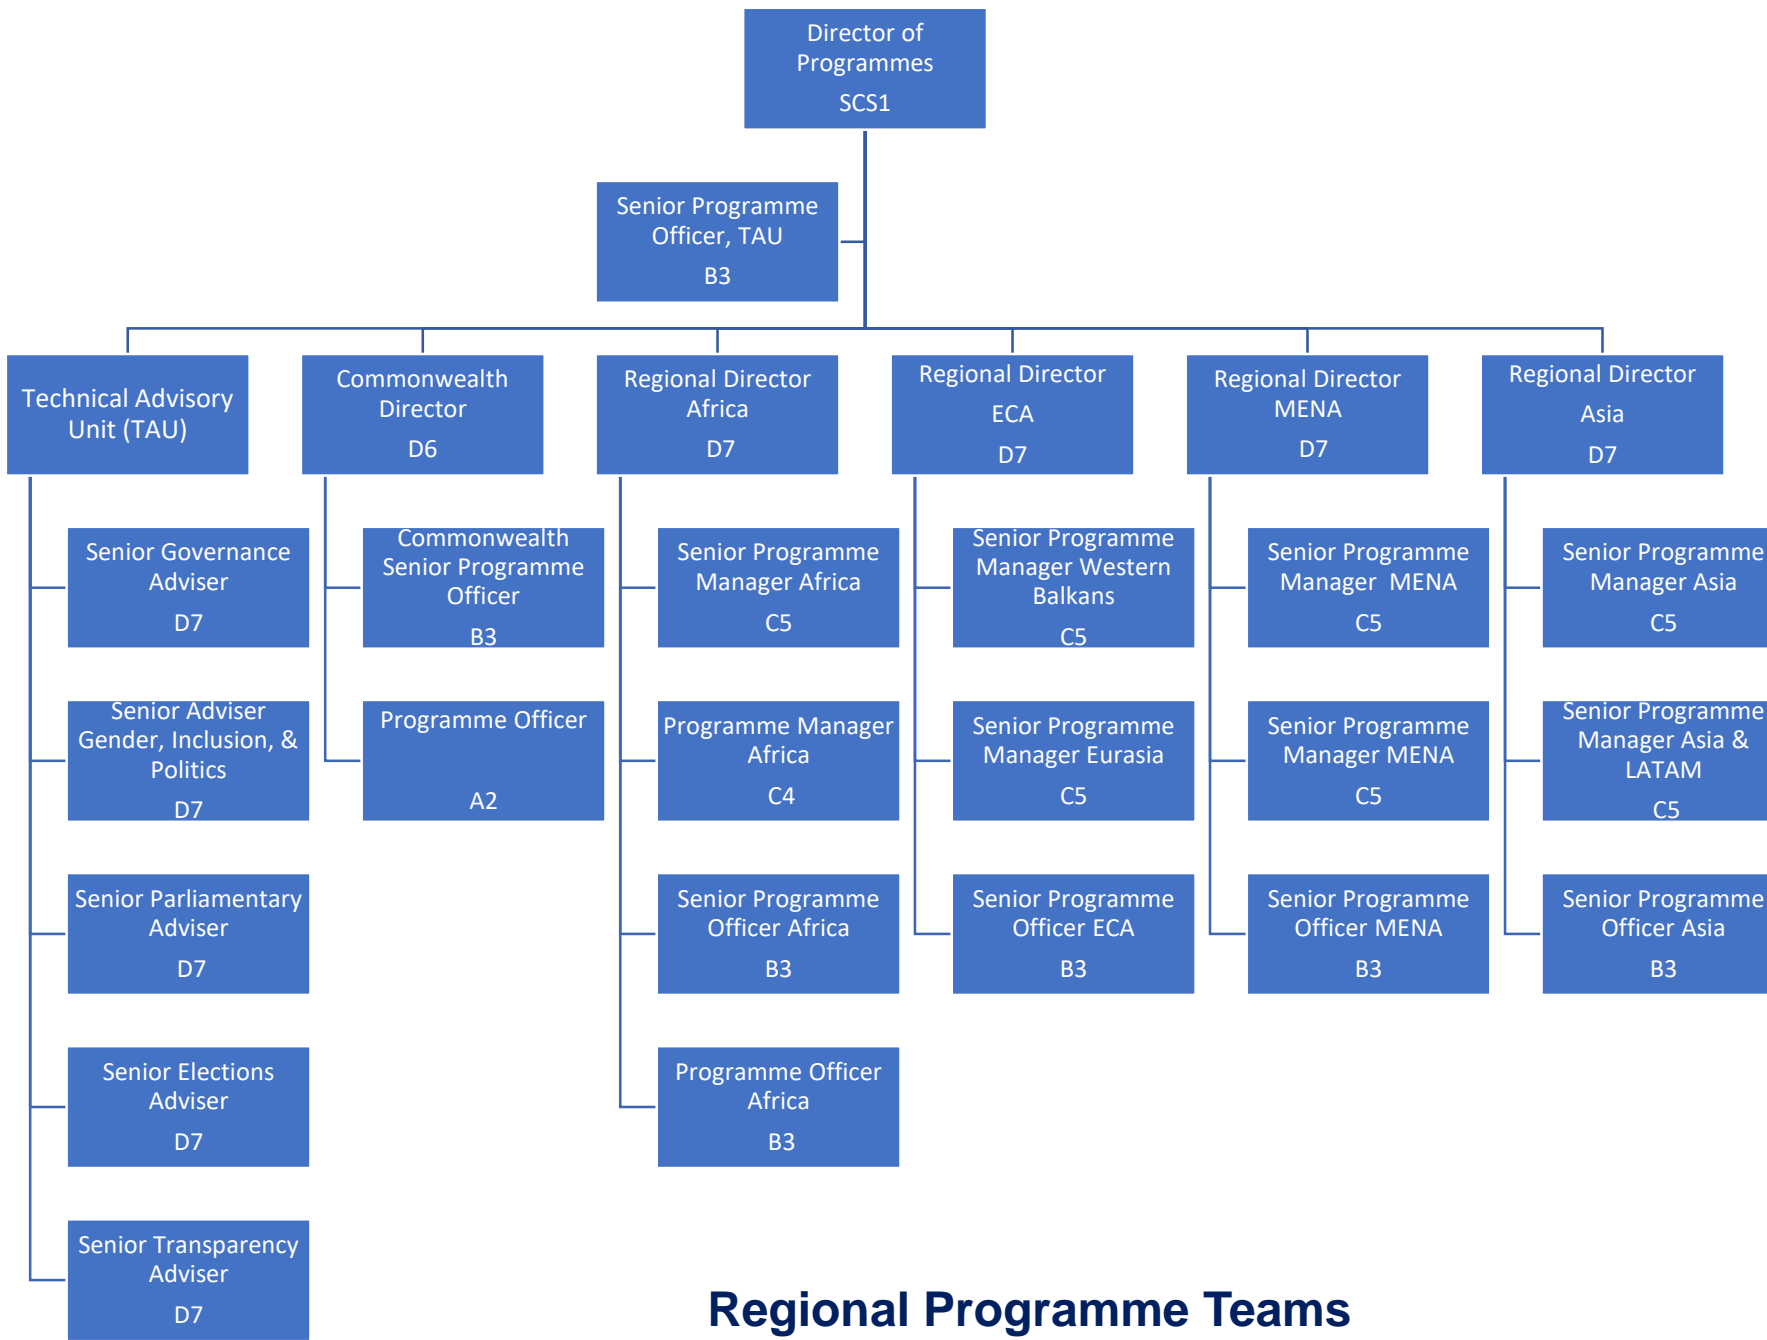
Director of Programmes
SCS1

Senior Programme Officer, TAU
B3

Technical Advisory Unit (TAU)

Commonwealth Director
D6

Regional Director Africa
D7

Regional Director ECA
D7

Regional Director MENA
D7

Regional Director Asia
D7

Senior Governance Adviser
D7

Senior Adviser Gender, Inclusion, & Politics
D7

Senior Parliamentary Adviser
D7

Senior Elections Adviser
D7

Senior Transparency Adviser
D7

Commonwealth Senior Programme Officer
B3

Programme Officer
A2

Senior Programme Manager Africa
C5

Programme Manager Africa
C4

Senior Programme Officer Africa
B3

Programme Officer Africa
B3

Senior Programme Manager Western Balkans
C5

Senior Programme Manager Eurasia
C5

Senior Programme Officer ECA
B3

Senior Programme Manager MENA
C5

Senior Programme Manager MENA
C5

Senior Programme Officer MENA
B3

Senior Programme Manager Asia
C5

Senior Programme Manager Asia & LATAM
C5

Senior Programme Officer Asia
B3

Regional Programme Teams